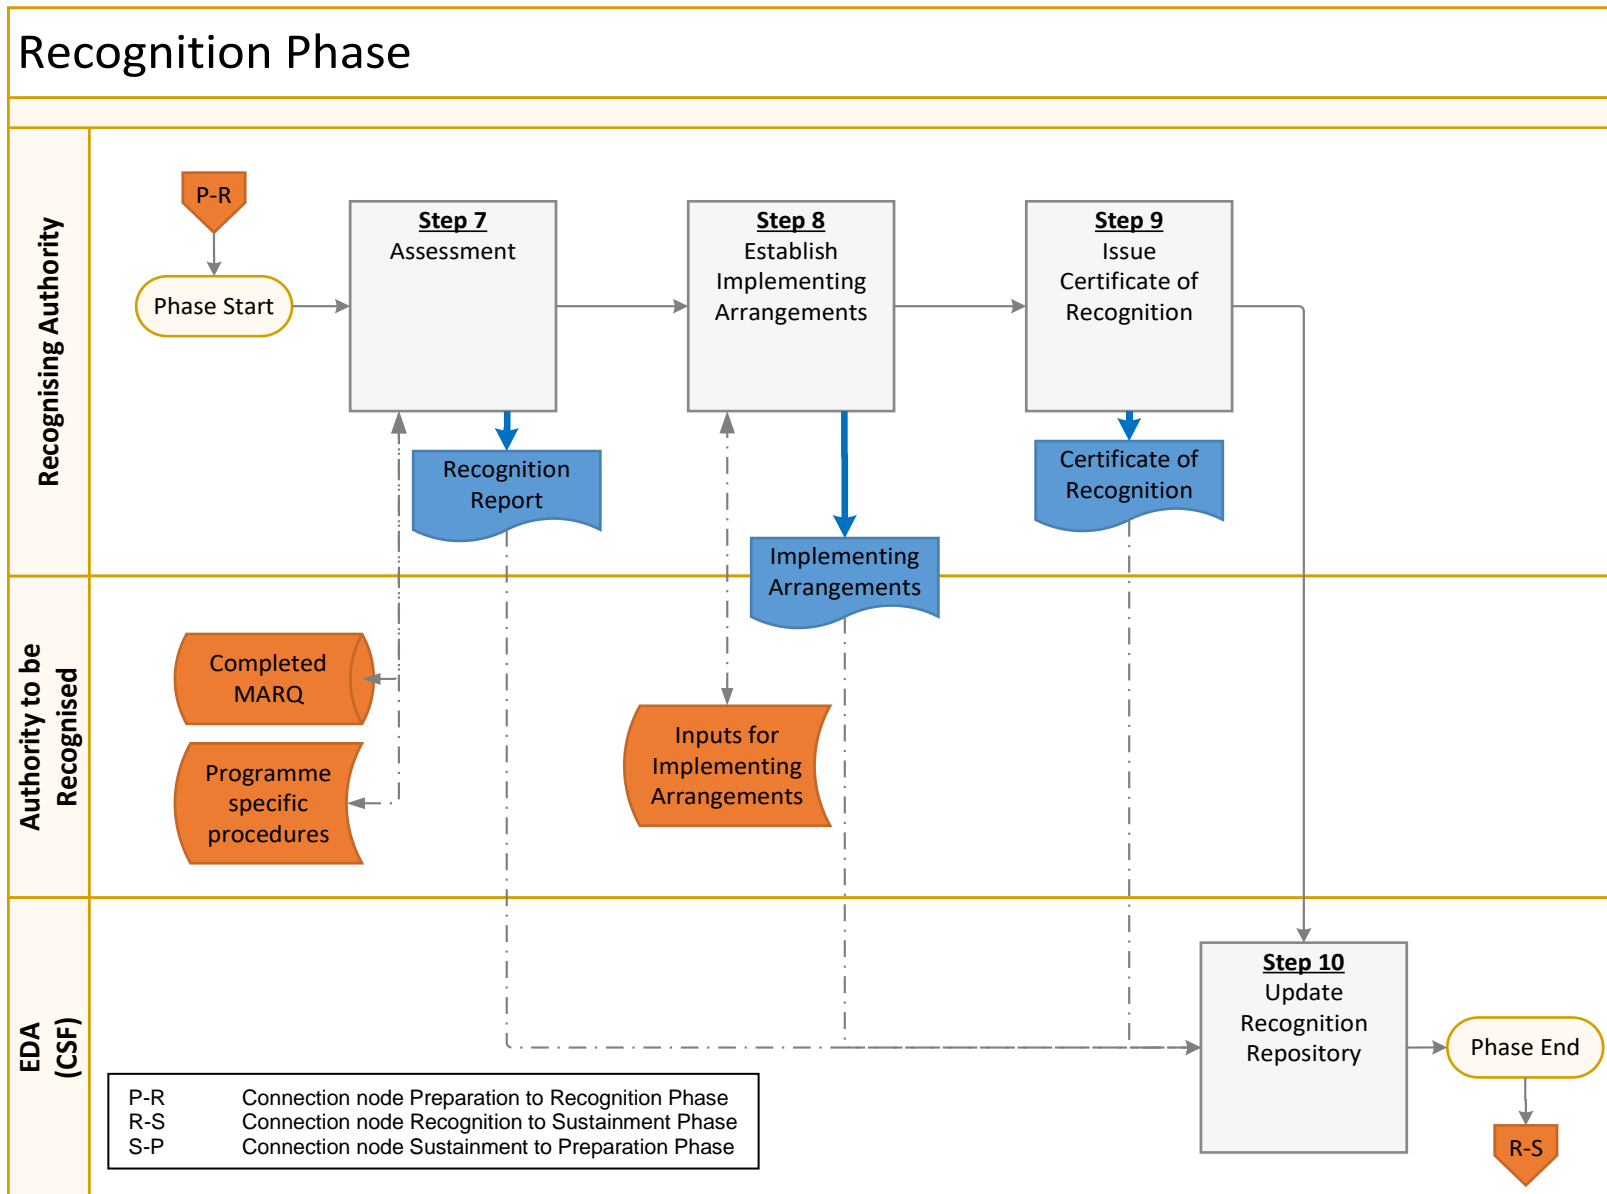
Recognition Phase

Recognising Authority

P-R

Phase Start

Step 7
Assessment

Step 8
Establish Implementing Arrangements

Step 9
Issue Certificate of Recognition

Recognition Report

Implementing Arrangements

Certificate of Recognition

Authority to be Recognised

Completed MARQ

Programme specific procedures

Inputs for Implementing Arrangements

EDA (CSF)

Step 10
Update Recognition Repository

Phase End

R-S

| P-R | Connection node Preparation to Recognition Phase |
|---|---|
| R-S | Connection node Recognition to Sustainment Phase |
| S-P | Connection node Sustainment to Preparation Phase |